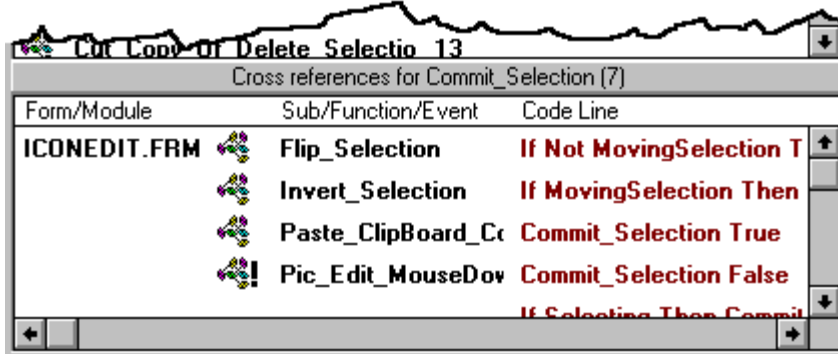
Cut_Copy_Of_Delete_Selectio 13

Cross references for Commit_Selection (7)

| Form/Module | Sub/Function/Event | Code Line |
|---|---|---|
| ICONEDIT.FRM | Flip_Selection | If Not MovingSelection T |
| | Invert_Selection | If MovingSelection Then |
| | Paste_ClipBoard_Cc | Commit_Selection True |
| | ! Pic_Edit_MouseDov | Commit_Selection False |
| | | If Selecting Then Commit |